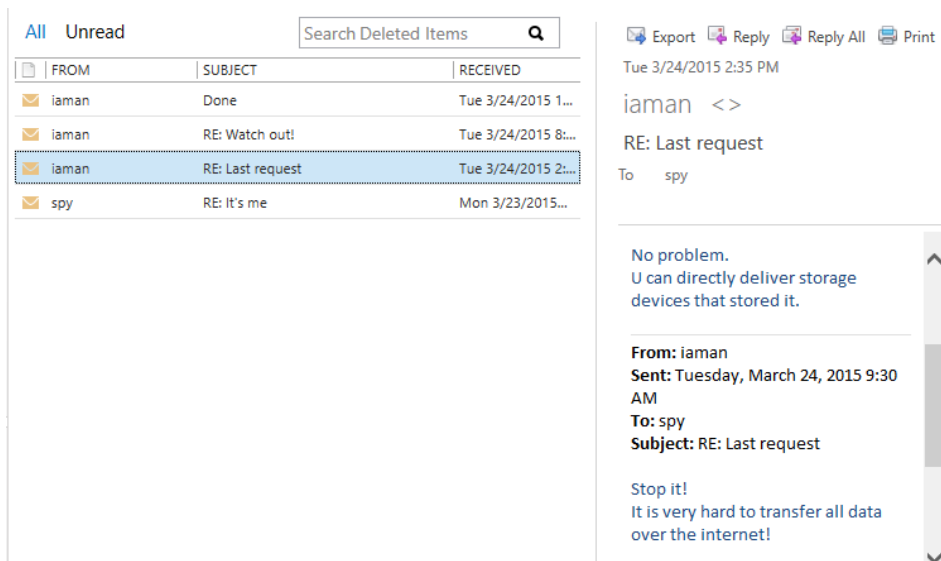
All Unread

Search Deleted Items

| FROM | SUBJECT | RECEIVED |
|---|---|---|
| iaman | Done | Tue 3/24/2015 1... |
| iaman | RE: Watch out! | Tue 3/24/2015 8:... |
| iaman | RE: Last request | Tue 3/24/2015 2:... |
| spy | RE: It's me | Mon 3/23/2015... |

Export Reply Reply All Print

Tue 3/24/2015 2:35 PM

iaman <>

RE: Last request

To spy

No problem.
U can directly deliver storage devices that stored it.

**From:** iaman
**Sent:** Tuesday, March 24, 2015 9:30 AM
**To:** spy
**Subject:** RE: Last request

Stop it!
It is very hard to transfer all data over the internet!